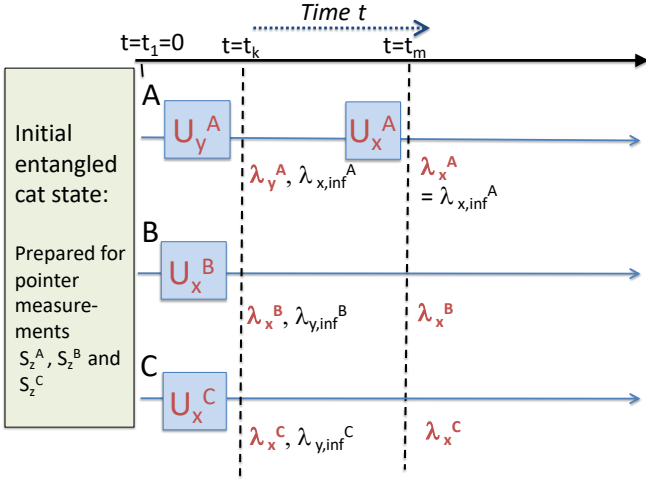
Time $t$

$t=t_1=0$ $t=t_k$ $t=t_m$

Initial entangled cat state:

Prepared for pointer measurements $S_z^A$, $S_z^B$ and $S_z^C$

A

$U_y^A$ $U_x^A$

$\lambda_y^A$, $\lambda_{x,inf}^A$

$\lambda_x^A$ $= \lambda_{x,inf}^A$

B

$U_x^B$

$\lambda_x^B$, $\lambda_{y,inf}^B$

$\lambda_x^B$

C

$U_x^C$

$\lambda_x^C$, $\lambda_{y,inf}^C$

$\lambda_x^C$